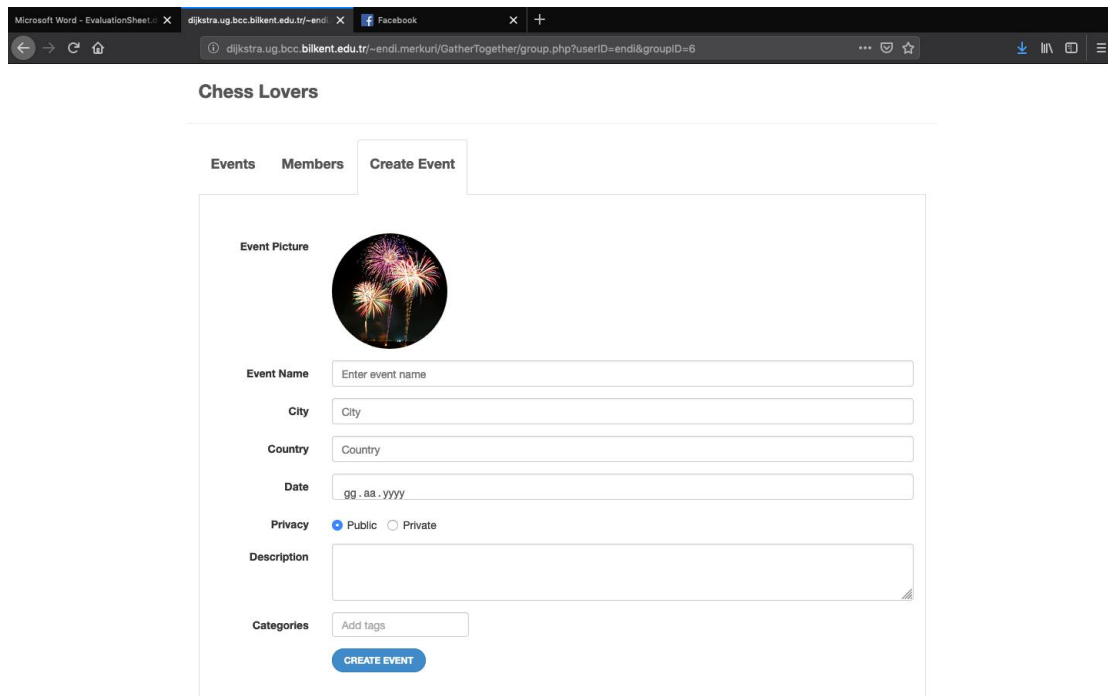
Microsoft Word - EvaluationSheet. X dijkstra.ug.bcc.bilkent.edu.tr/~endi X Facebook X +

dijkstra.ug.bcc.bilkent.edu.tr/~endi.merkuri/GatherTogether/group.php?userID=endi&groupID=6

Chess Lovers

Events Members Create Event

Event Picture

Event Name Enter event name

City City

Country Country

Date gg . aa . yyyy

Privacy Public Private

Description

Categories Add tags

CREATE EVENT